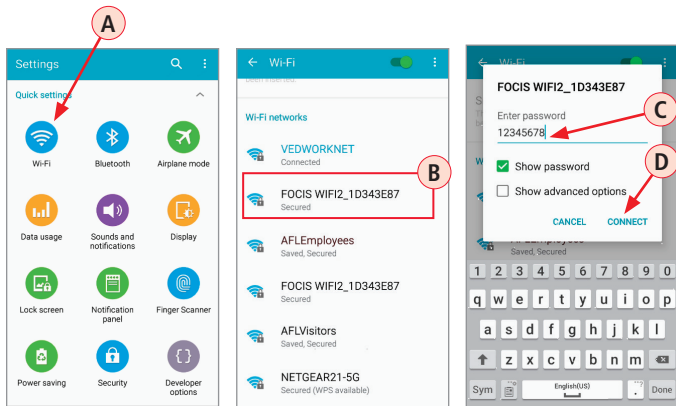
A

Settings

Quick settings

Wi-Fi

Bluetooth

Airplane mode

Data usage

Sounds and notifications

Display

Lock screen

Notification panel

Finger Scanner

Power saving

Security

Developer options

Wi-Fi

Wi-Fi networks

VEDWORKNET
Connected

B

FOCIS WIFI2_1D343E87
Secured

AFLEmployees
Saved, Secured

FOCIS WIFI2_1D343E87
Secured

AFLVisitors
Saved, Secured

NETGEAR21-5G
Secured (WPS available)

Wi-Fi

FOCIS WIFI2_1D343E87

Enter password

12345678

C

Show password

D

Show advanced options

CANCEL

CONNECT

Saved, Secured

1 2 3 4 5 6 7 8 9 0

q w e r t y u i o p

a s d f g h j k l

z x c v b n m

Sym

English(US)

.

Done